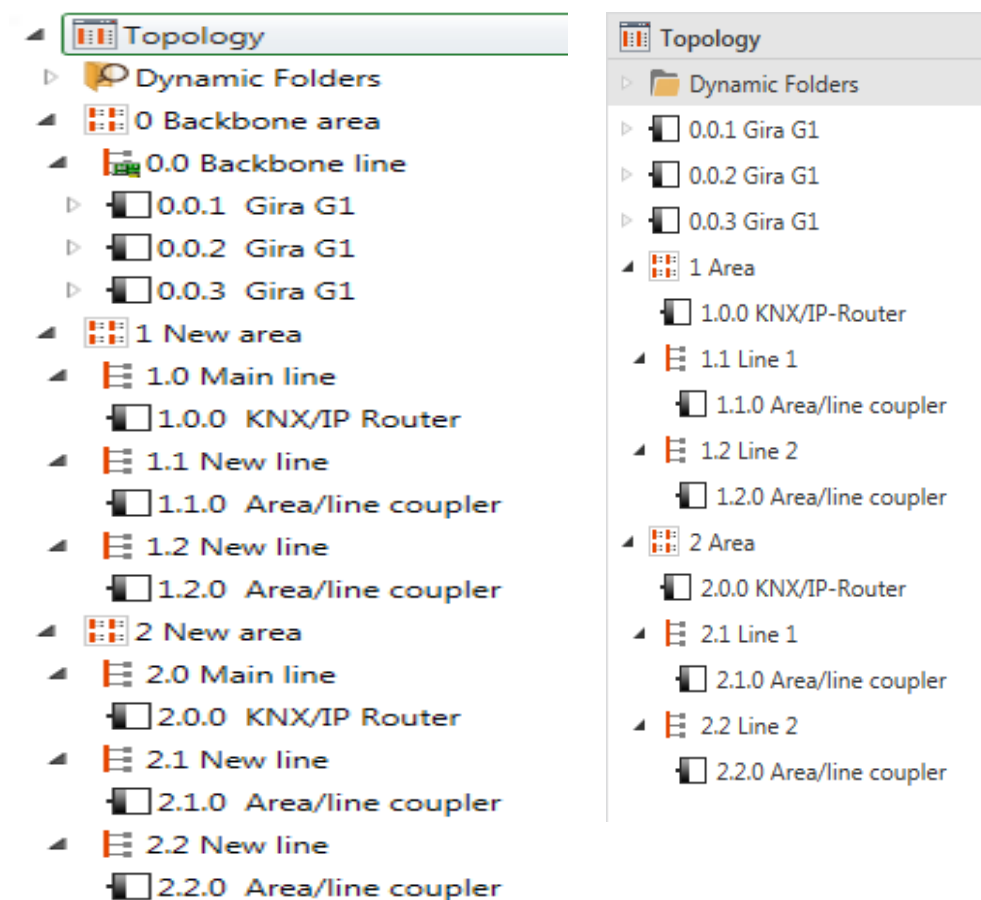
Topology
Dynamic Folders
0 Backbone area
0.0 Backbone line
0.0.1 Gira G1
0.0.2 Gira G1
0.0.3 Gira G1
1 New area
1.0 Main line
1.0.0 KNX/IP Router
1.1 New line
1.1.0 Area/line coupler
1.2 New line
1.2.0 Area/line coupler
2 New area
2.0 Main line
2.0.0 KNX/IP Router
2.1 New line
2.1.0 Area/line coupler
2.2 New line
2.2.0 Area/line coupler

Topology
Dynamic Folders
0.0.1 Gira G1
0.0.2 Gira G1
0.0.3 Gira G1
1 Area
1.0.0 KNX/IP-Router
1.1 Line 1
1.1.0 Area/line coupler
1.2 Line 2
1.2.0 Area/line coupler
2 Area
2.0.0 KNX/IP-Router
2.1 Line 1
2.1.0 Area/line coupler
2.2 Line 2
2.2.0 Area/line coupler